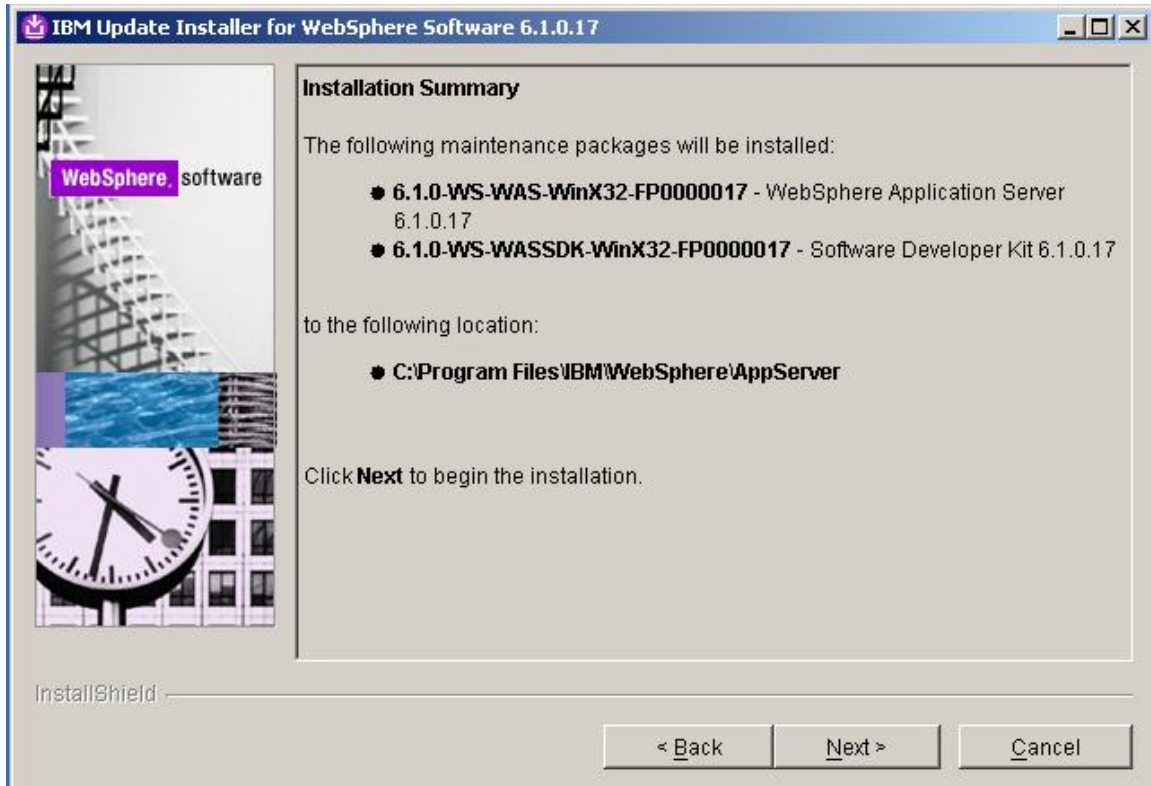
IBM Update Installer for WebSphere Software 6.1.0.17

WebSphere. software

Installation Summary

The following maintenance packages will be installed:

- 6.1.0-WS-WAS-WinX32-FP0000017 - WebSphere Application Server 6.1.0.17
- 6.1.0-WS-WASSDK-WinX32-FP0000017 - Software Developer Kit 6.1.0.17

to the following location:

- C:\Program Files\IBM\WebSphere\AppServer

Click Next to begin the installation.

InstallShield

< Back | Next > | Cancel